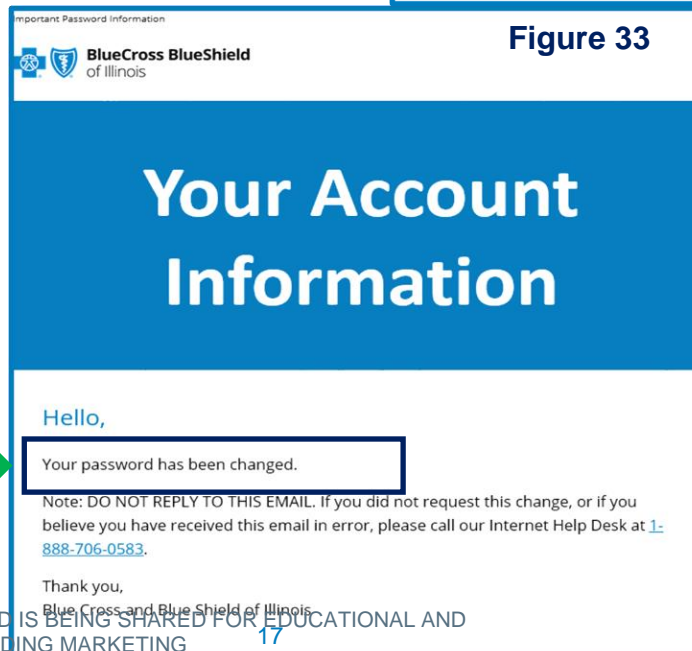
mportant Password Information

BlueCross BlueShield of Illinois

Figure 33

Your Account Information

Hello,

Your password has been changed.

Note: DO NOT REPLY TO THIS EMAIL. If you did not request this change, or if you believe you have received this email in error, please call our Internet Help Desk at 1-888-706-0583.

Thank you,

Blue Cross and Blue Shield of Illinois

D IS BEING SHARED FOR EDUCATIONAL AND
DING MARKETING

17